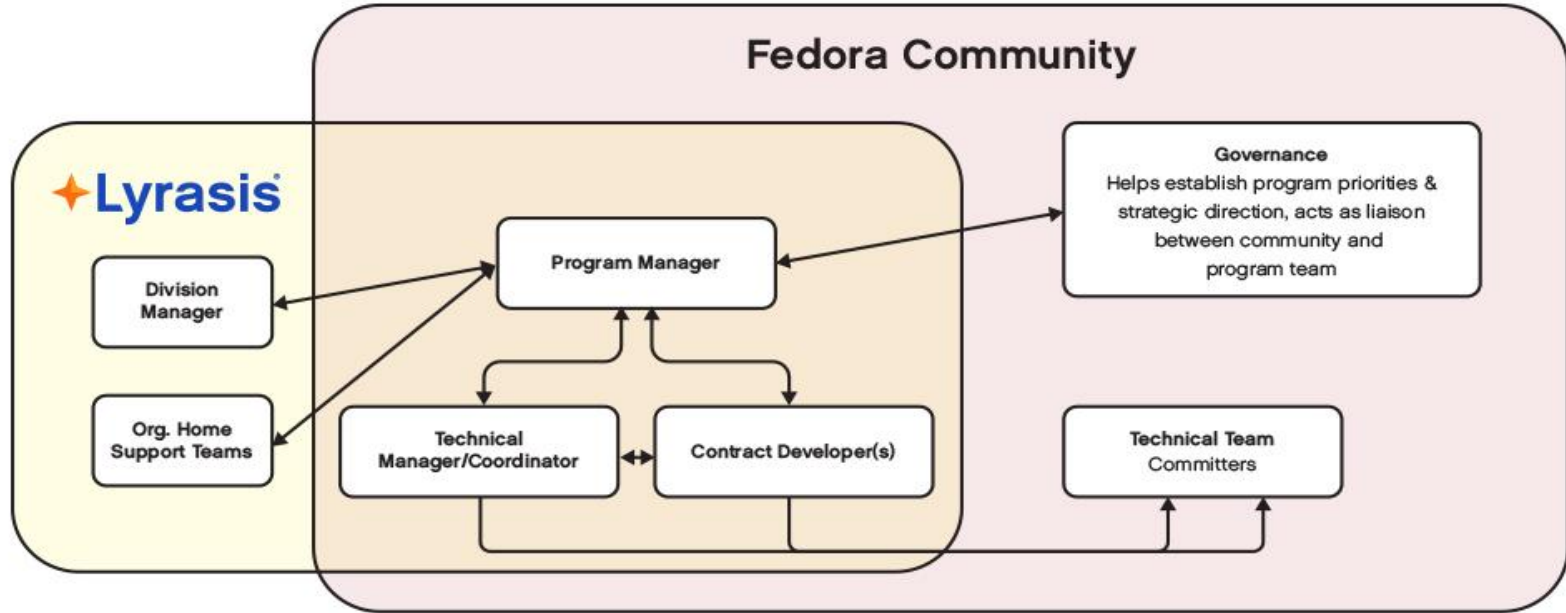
Fedora Community

Lyrasis

Governance
Helps establish program priorities & strategic direction, acts as liaison between community and program team

Program Manager

Division Manager

Org. Home Support Teams

Technical Manager/Coordinator

Contract Developer(s)

Technical Team
Committers